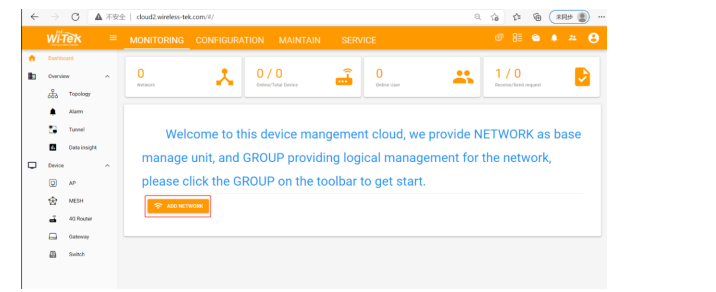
不安全 | cloud2.wireless-tek.com/#/

未同步

Wi-Tek

MONITORING CONFIGURATION MAINTAIN SERVICE

Dashboard

Overview

Topology

Alarm

Tunnel

Data insight

Device

AP

MESH

4G Router

Gateway

Switch

0
Network

0 / 0
Online/Total Device

0
Online User

1 / 0
Receive/Send request

Welcome to this device mangement cloud, we provide NETWORK as base manage unit, and GROUP providing logical management for the network, please click the GROUP on the toolbar to get start.

ADD NETWORK